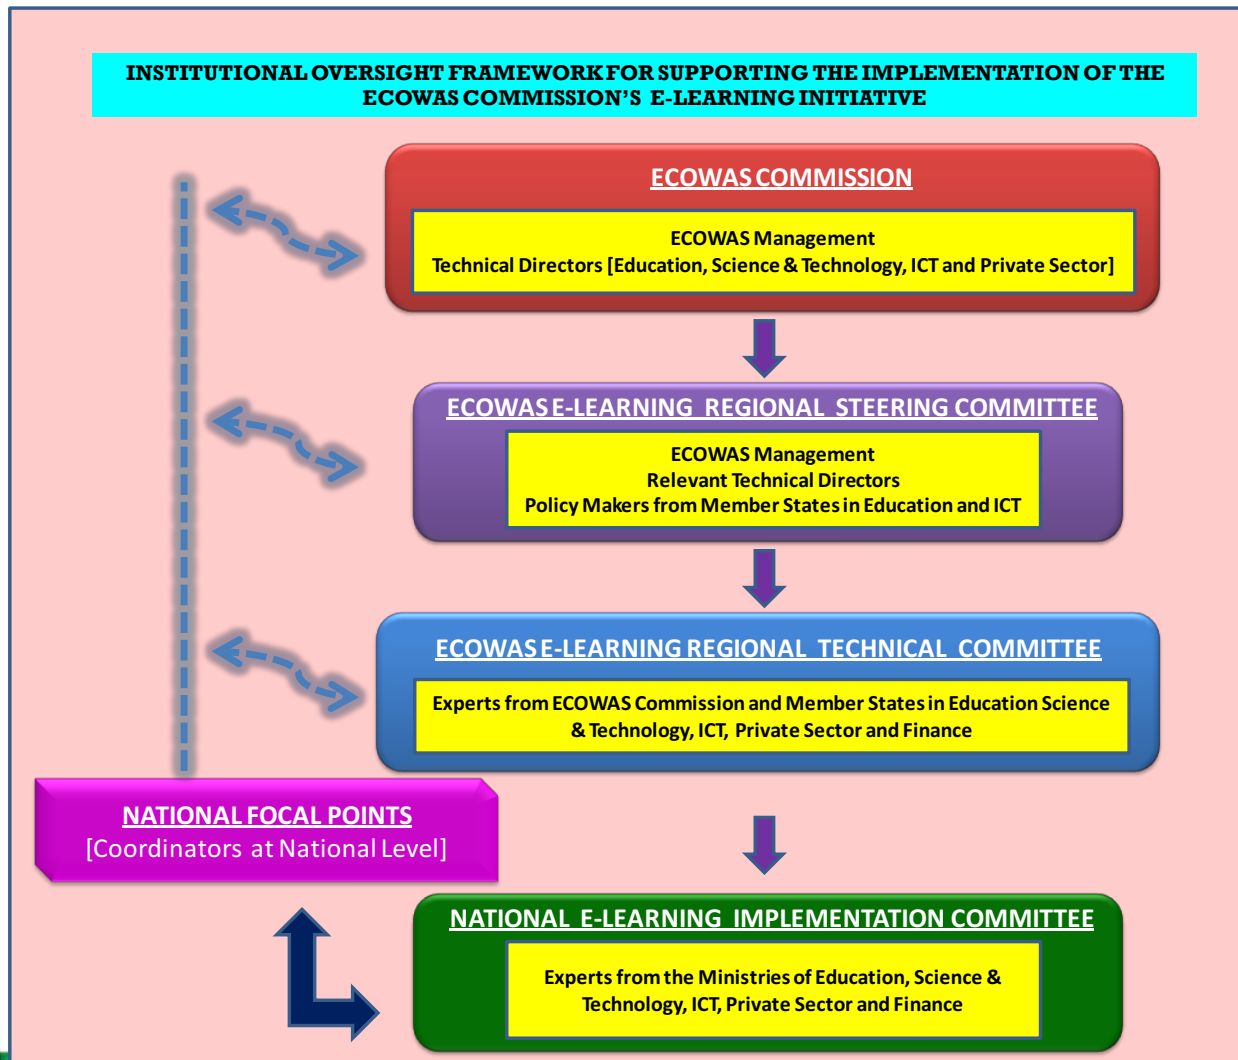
INSTITUTIONAL OVERSIGHT FRAMEWORK FOR SUPPORTING THE IMPLEMENTATION OF THE ECOWAS COMMISSION'S E-LEARNING INITIATIVE

ECOWAS COMMISSION

ECOWAS Management
Technical Directors [Education, Science & Technology, ICT and Private Sector]

ECOWAS E-LEARNING REGIONAL STEERING COMMITTEE

ECOWAS Management
Relevant Technical Directors
Policy Makers from Member States in Education and ICT

ECOWAS E-LEARNING REGIONAL TECHNICAL COMMITTEE

Experts from ECOWAS Commission and Member States in Education Science & Technology, ICT, Private Sector and Finance

NATIONAL FOCAL POINTS
[Coordinators at National Level]

NATIONAL E-LEARNING IMPLEMENTATION COMMITTEE

Experts from the Ministries of Education, Science & Technology, ICT, Private Sector and Finance